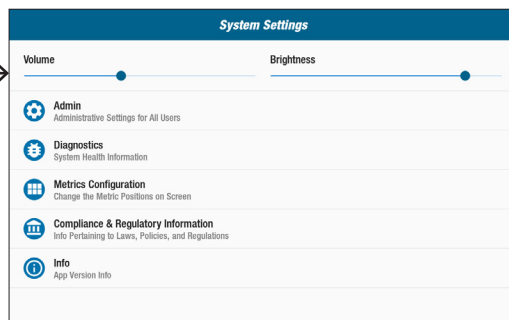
System Settings

Volume

Brightness

Admin
Administrative Settings for All Users

Diagnostics
System Health Information

Metrics Configuration
Change the Metric Positions on Screen

Compliance & Regulatory Information
Info Pertaining to Laws, Policies, and Regulations

Info
App Version Info